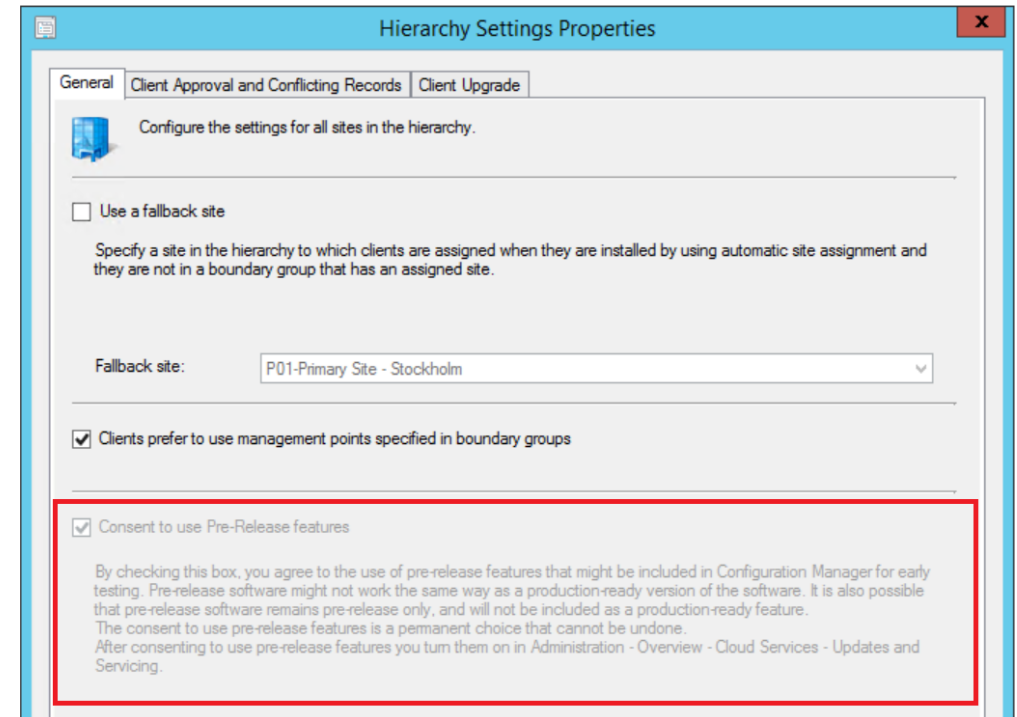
Hierarchy Settings Properties

X

General | Client Approval and Conflicting Records | Client Upgrade

Configure the settings for all sites in the hierarchy.

Use a fallback site

Specify a site in the hierarchy to which clients are assigned when they are installed by using automatic site assignment and they are not in a boundary group that has an assigned site.

Fallback site: P01-Primary Site - Stockholm

Clients prefer to use management points specified in boundary groups

Consent to use Pre-Release features

By checking this box, you agree to the use of pre-release features that might be included in Configuration Manager for early testing. Pre-release software might not work the same way as a production-ready version of the software. It is also possible that pre-release software remains pre-release only, and will not be included as a production-ready feature.
The consent to use pre-release features is a permanent choice that cannot be undone.
After consenting to use pre-release features you turn them on in Administration - Overview - Cloud Services - Updates and Servicing.